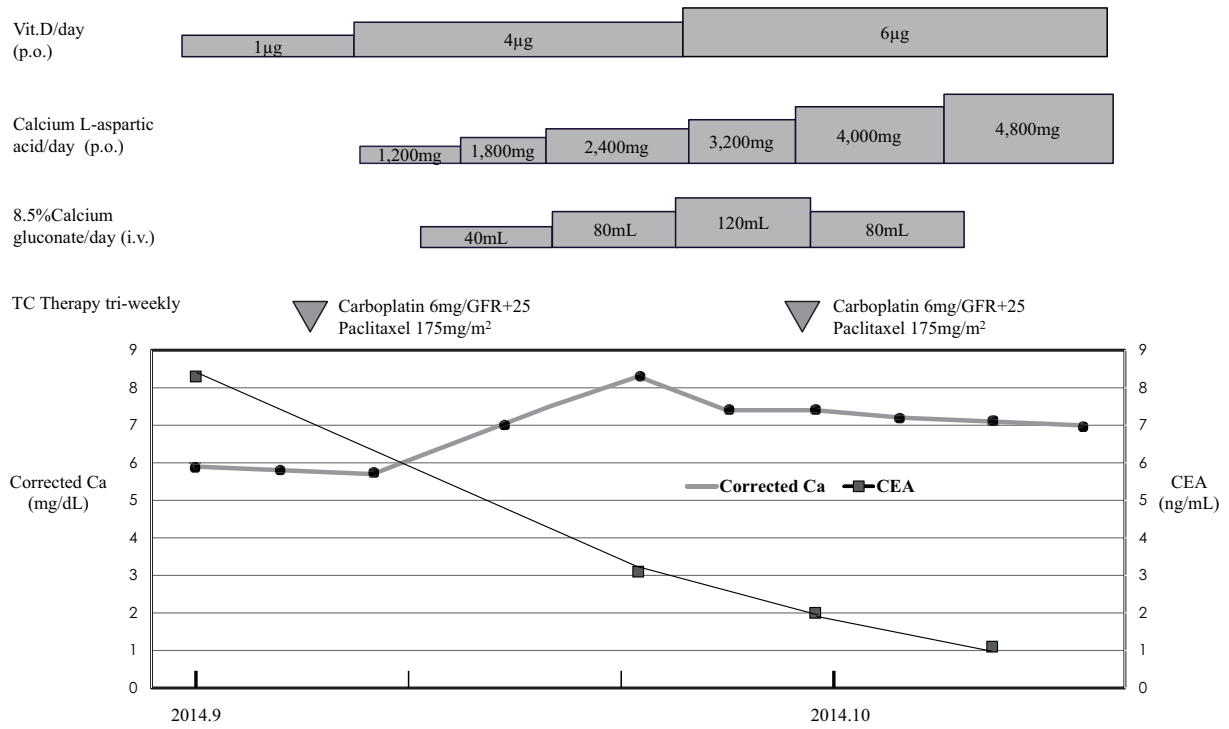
Vit.D/day (p.o.)

1μg

4μg

6μg

Calcium L-aspartic acid/day (p.o.)

1,200mg

1,800mg

2,400mg

3,200mg

4,000mg

4,800mg

8.5%Calcium gluconate/day (i.v.)

40mL

80mL

120mL

80mL

TC Therapy tri-weekly

Carboplatin 6mg/GFR+25
Paclitaxel 175mg/m²

Carboplatin 6mg/GFR+25
Paclitaxel 175mg/m²

Corrected Ca (mg/dL)

CEA (ng/mL)

Corrected Ca

CEA

9
8
7
6
5
4
3
2
1
0

9
8
7
6
5
4
3
2
1
0

2014.9

2014.10